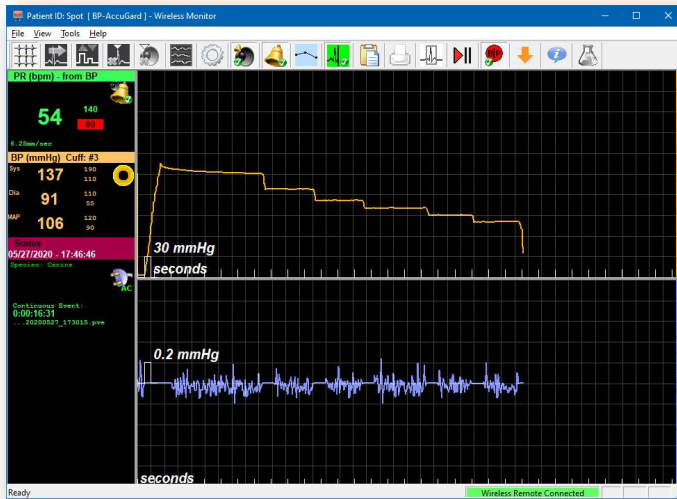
Patient ID: Spot [ BP-AccuGard ] - Wireless Monitor

File View Tools Help

PR (bpm) - from BP

54

140

80

6.25mm/sec

BP (mmHg) Cuff: #3

Sys 137 190 110

Dia 91 110 55

MAP 106 120 90

Status

05/27/2020 - 17:46:46

Species: Canine

AC

Continuous Event:
0:00:16:31
...20200527_173015.pve

30 mmHg

seconds

0.2 mmHg

seconds

Ready

Wireless Remote Connected